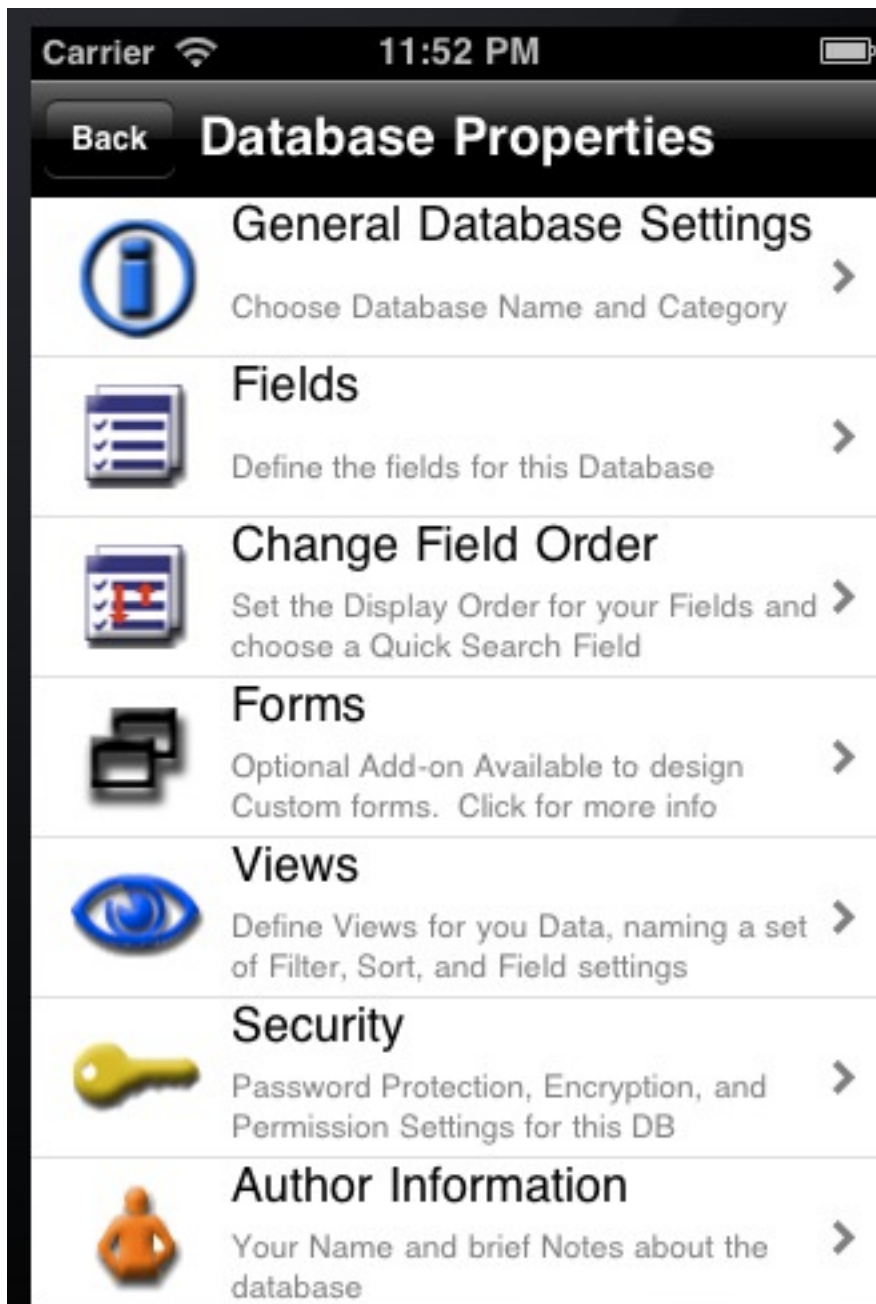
Carrier 11:52 PM

Back Database Properties

General Database Settings
Choose Database Name and Category

Fields
Define the fields for this Database

Change Field Order
Set the Display Order for your Fields and choose a Quick Search Field

Forms
Optional Add-on Available to design Custom forms. Click for more info

Views
Define Views for you Data, naming a set of Filter, Sort, and Field settings

Security
Password Protection, Encryption, and Permission Settings for this DB

Author Information
Your Name and brief Notes about the database